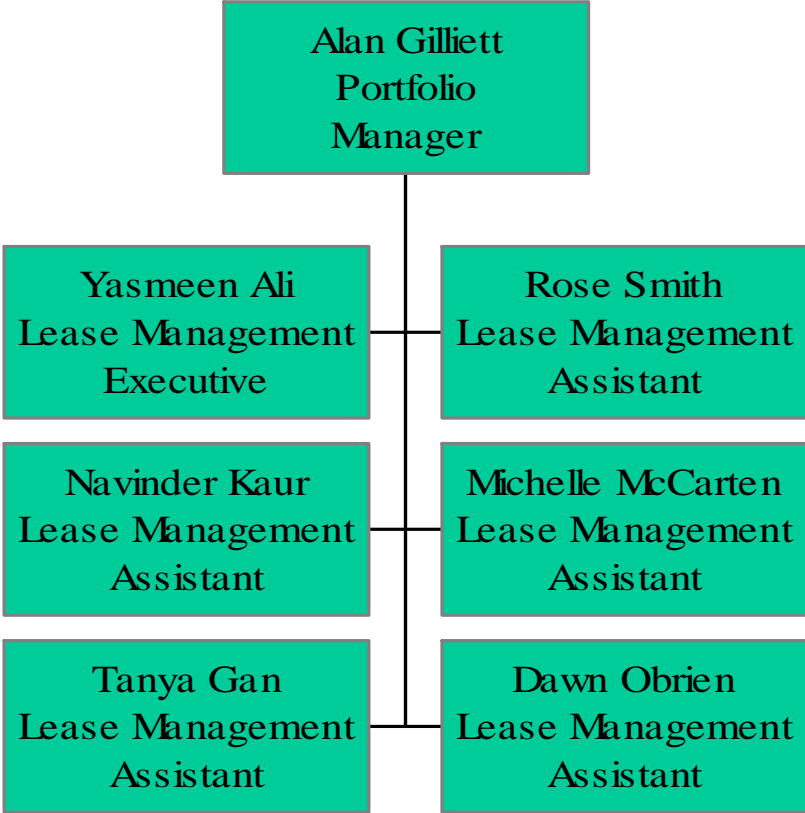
Alan Gilliett
Portfolio
Manager

Yasmeen Ali
Lease Management
Executive

Rose Smith
Lease Management
Assistant

Navinder Kaur
Lease Management
Assistant

Michelle McCarten
Lease Management
Assistant

Tanya Gan
Lease Management
Assistant

Dawn Obrien
Lease Management
Assistant